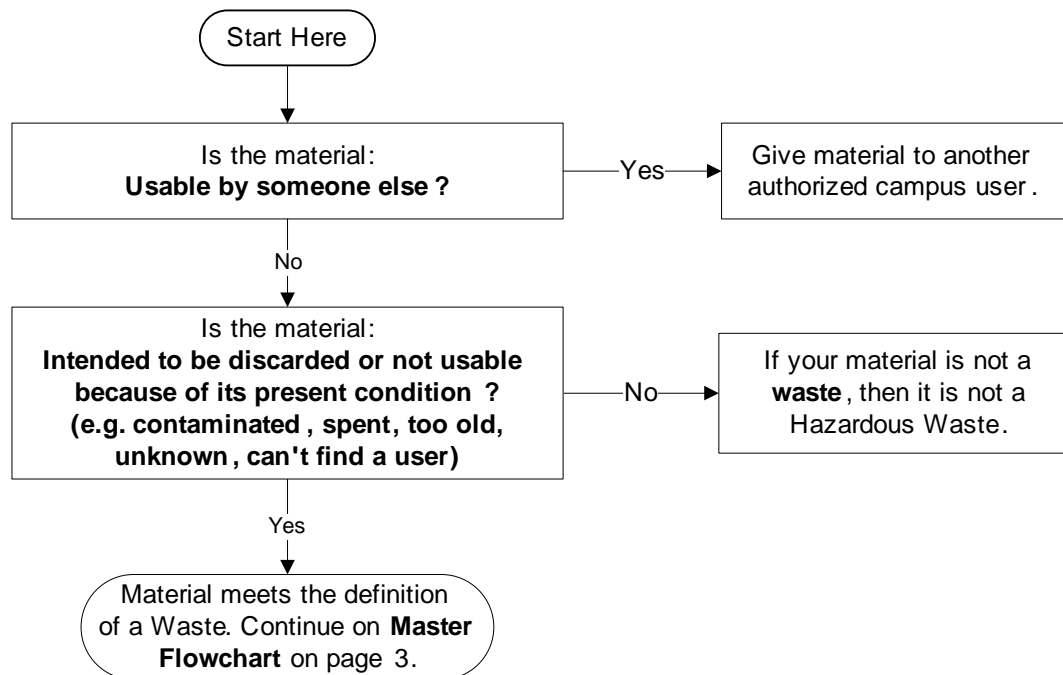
Start Here

Is the material:
**Usable by someone else ?**

Yes

Give material to another authorized campus user .

No

Is the material:
**Intended to be discarded or not usable because of its present condition ? (e.g. contaminated , spent, too old, unknown , can't find a user)**

No

If your material is not a **waste** , then it is not a Hazardous Waste.

Yes

Material meets the definition of a Waste. Continue on **Master Flowchart** on page 3.